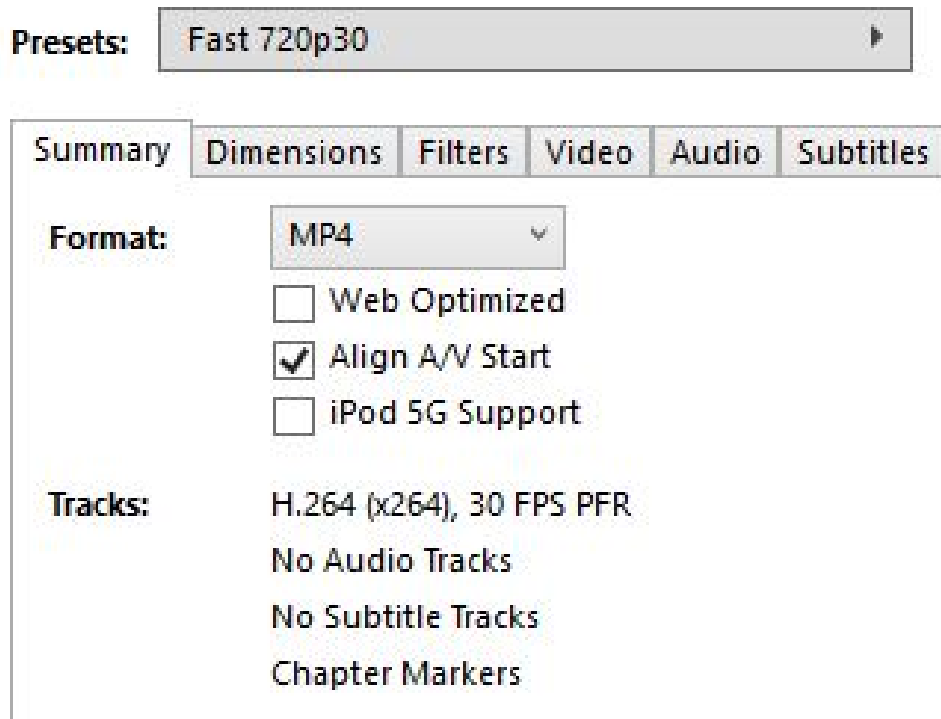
Presets: Fast 720p30

Summary | Dimensions | Filters | Video | Audio | Subtitles

Format: MP4

Web Optimized
Align A/V Start
iPod 5G Support

Tracks: H.264 (x264), 30 FPS PFR
No Audio Tracks
No Subtitle Tracks
Chapter Markers